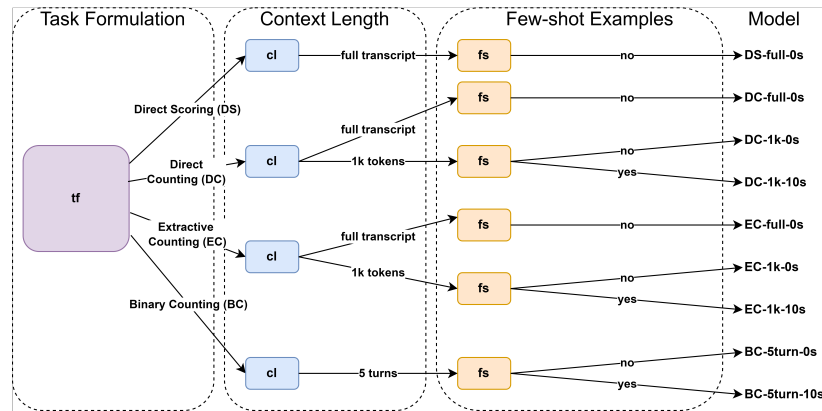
Task Formulation

Context Length

Few-shot Examples

Model

tf

Direct Scoring (DS)

Direct Counting (DC)

Extractive Counting (EC)

Binary Counting (BC)

cl

cl

cl

cl

full transcript

full transcript

1k tokens

full transcript

1k tokens

5 turns

fs

fs

fs

fs

fs

fs

no

no

no

yes

no

no

yes

no

yes

DS-full-0s

DC-full-0s

DC-1k-0s

DC-1k-10s

EC-full-0s

EC-1k-0s

EC-1k-10s

BC-5turn-0s

BC-5turn-10s